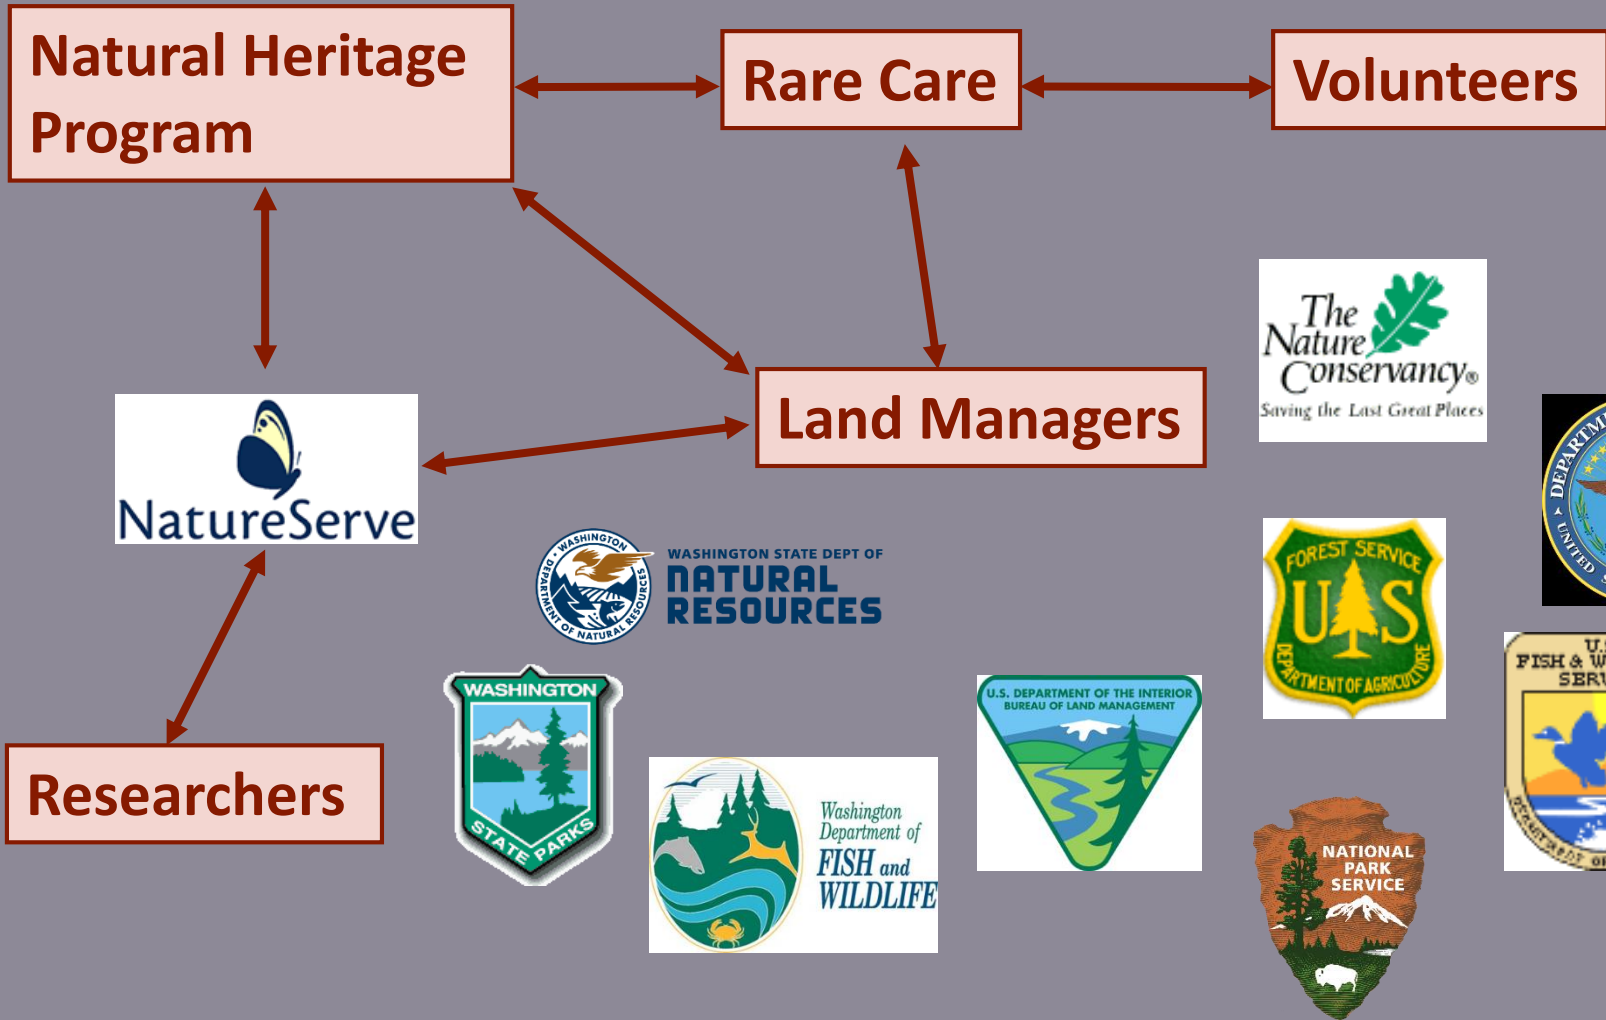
Natural Heritage Program

Rare Care

Volunteers

NatureServe

Land Managers

The Nature Conservancy®
Saving the Last Great Places

DEPARTM
UNITED S

WASHINGTON
DEPARTMENT OF NATURAL RESOURCES
WASHINGTON STATE DEPT OF
NATURAL RESOURCES

FOREST SERVICE
U S
DEPARTMENT OF AGRICULTURE

U.
FISH & W
SERV

WASHINGTON
STATE PARKS

U.S. DEPARTMENT OF THE INTERIOR
BUREAU OF LAND MANAGEMENT

Washington Department of FISH and WILDLIFE

NATIONAL PARK SERVICE

Researchers